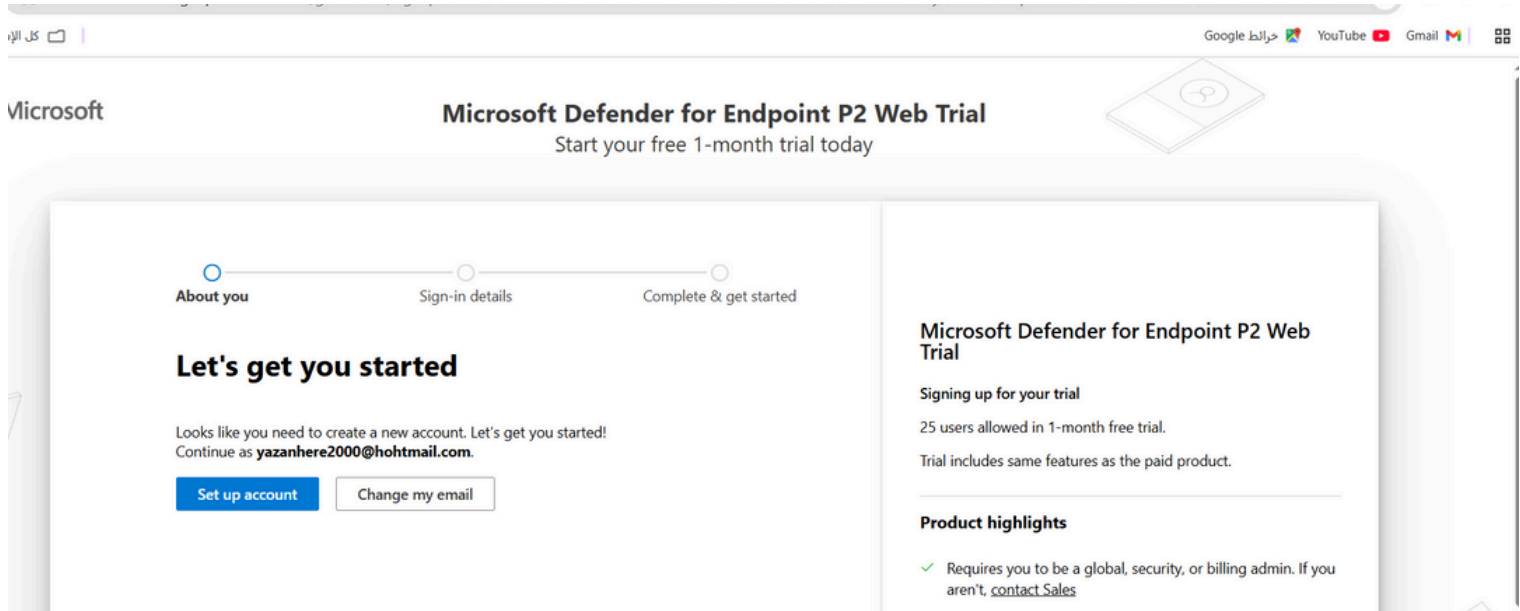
كل الإ

Google خرائط YouTube Gmail

Microsoft

Microsoft Defender for Endpoint P2 Web Trial
Start your free 1-month trial today

About you
Sign-in details
Complete & get started

Let's get you started

Looks like you need to create a new account. Let's get you started!
Continue as **yazanhere2000@hohtmail.com**.

Set up account
Change my email

Microsoft Defender for Endpoint P2 Web Trial

Signing up for your trial

25 users allowed in 1-month free trial.

Trial includes same features as the paid product.

Product highlights

Requires you to be a global, security, or billing admin. If you aren't, contact Sales